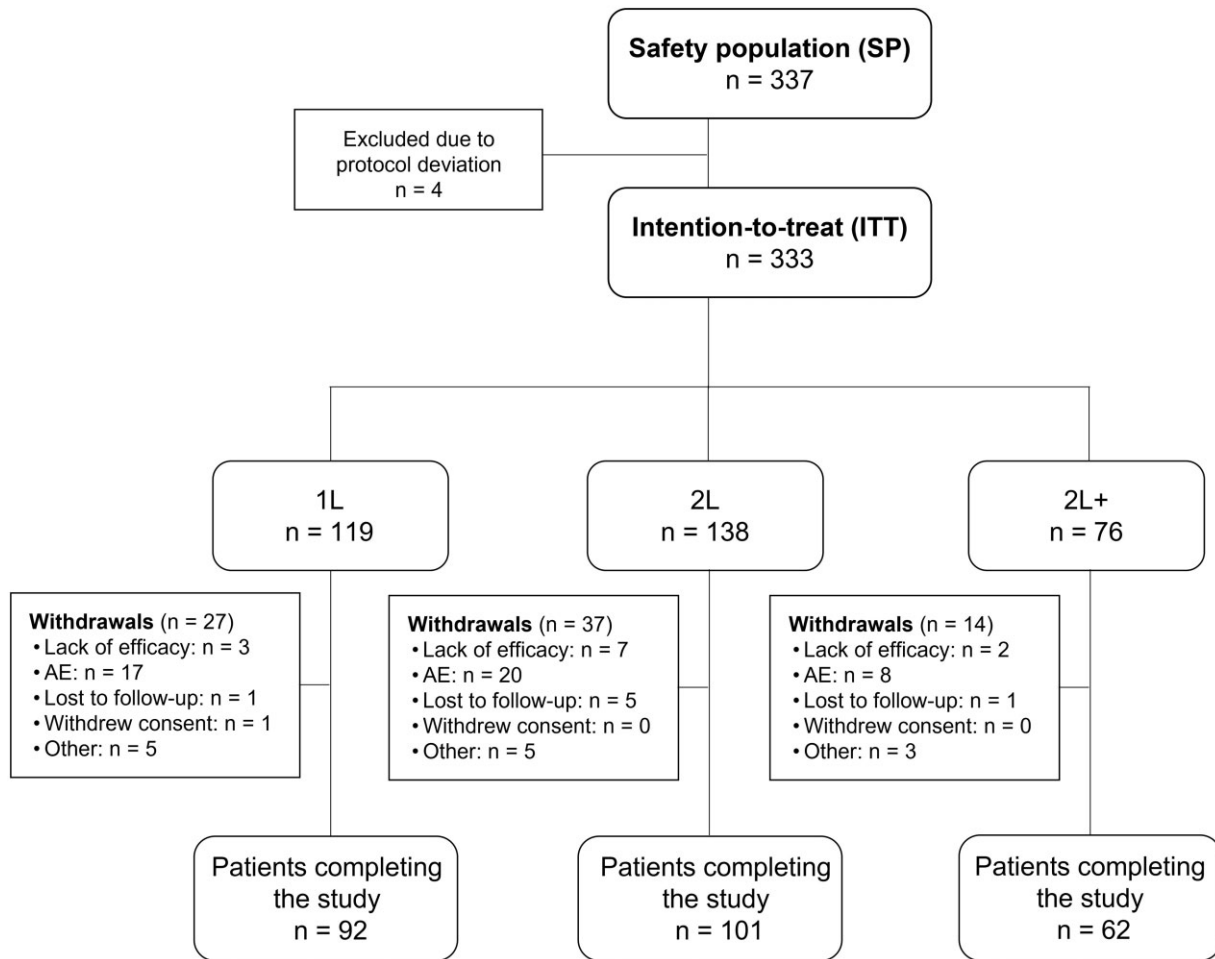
Safety population (SP)
n = 337

Excluded due to protocol deviation
n = 4

Intention-to-treat (ITT)
n = 333

1L
n = 119

2L
n = 138

2L+
n = 76

Withdrawals (n = 27)
• Lack of efficacy: n = 3
• AE: n = 17
• Lost to follow-up: n = 1
• Withdrew consent: n = 1
• Other: n = 5

Withdrawals (n = 37)
• Lack of efficacy: n = 7
• AE: n = 20
• Lost to follow-up: n = 5
• Withdrew consent: n = 0
• Other: n = 5

Withdrawals (n = 14)
• Lack of efficacy: n = 2
• AE: n = 8
• Lost to follow-up: n = 1
• Withdrew consent: n = 0
• Other: n = 3

Patients completing the study
n = 92

Patients completing the study
n = 101

Patients completing the study
n = 62